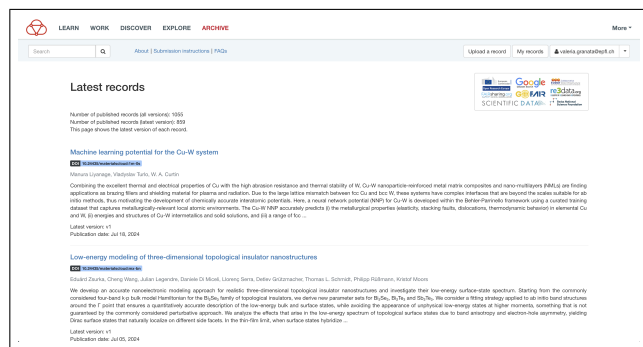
LEARN WORK DISCOVER EXPLORE ARCHIVE

More

Search

About | Submission instructions | FAQs

Upload a record My records valeria.granata@epfl.ch

Latest records

Number of published records (all versions): 1055
Number of published records (latest version): 859
This page shows the latest version of each record.

Machine learning potential for the Cu-W system

DOI 10.24435/materialscloud:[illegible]

Manura Liyanage, Vladyslav Turlo, W. A. Curtin

Combining the excellent thermal and electrical properties of Cu with the high abrasion resistance and thermal stability of W, Cu-W nanoparticle-reinforced metal matrix composites and nano-multilayers (NMLs) are finding applications as brazing fillers and shielding material for plasma and radiation. Due to the large lattice mismatch between fcc Cu and bcc W, these systems have complex interfaces that are beyond the scales suitable for ab initio methods, thus motivating the development of chemically accurate interatomic potentials. Here, a neural network potential (NNP) for Cu-W is developed within the Behler-Parrinello framework using a curated training dataset that captures metallurgically-relevant local atomic environments. The Cu-W NNP accurately predicts (i) the metallurgical properties (elasticity, stacking faults, dislocations, thermodynamic behavior) in elemental Cu and W, (ii) energies and structures of Cu-W intermetallics and solid solutions, and (iii) a range of fcc ...

Latest version: v1
Publication date: Jul 18, 2024

Low-energy modeling of three-dimensional topological insulator nanostructures

DOI 10.24435/materialscloud:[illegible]

Eduárd Zsurka, Cheng Wang, Julian Legendre, Daniele Di Miceli, Llorenç Serra, Detlev Grützmacher, Thomas L. Schmidt, Philipp Rüßmann, Kristof Moors

We develop an accurate nanoelectronic modeling approach for realistic three-dimensional topological insulator nanostructures and investigate their low-energy surface-state spectrum. Starting from the commonly considered four-band k·p bulk model Hamiltonian for the $Bi_2Se_3$ family of topological insulators, we derive new parameter sets for $Bi_2Se_3$, $Bi_2Te_3$ and $Sb_2Te_3$. We consider a fitting strategy applied to ab initio band structures around the Γ point that ensures a quantitatively accurate description of the low-energy bulk and surface states, while avoiding the appearance of unphysical low-energy states at higher momenta, something that is not guaranteed by the commonly considered perturbative approach. We analyze the effects that arise in the low-energy spectrum of topological surface states due to band anisotropy and electron-hole asymmetry, yielding Dirac surface states that naturally localize on different side facets. In the thin-film limit, when surface states hybridize ...

Latest version: v1
Publication date: Jul 05, 2024